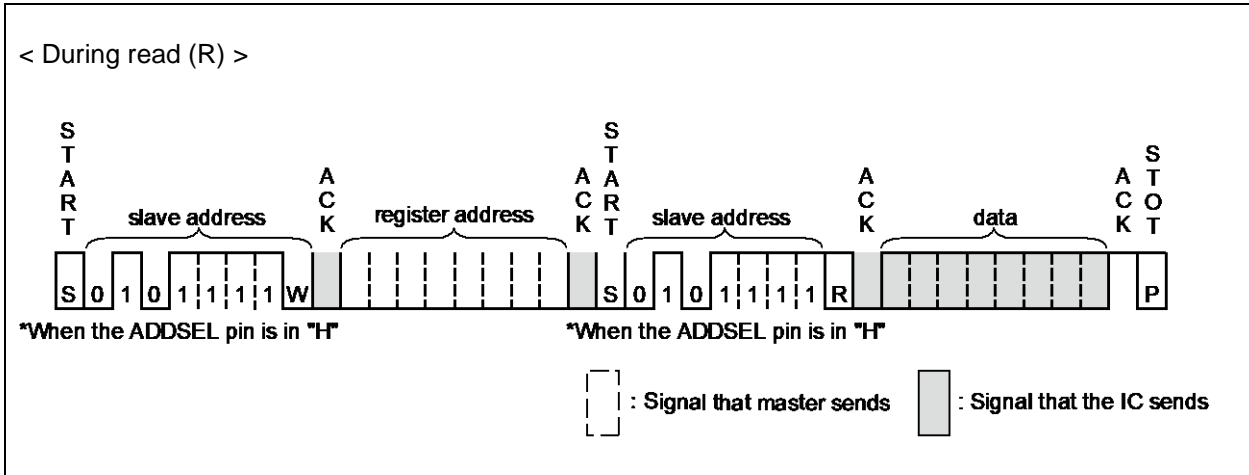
< During read (R) >

START

slave address

ACK

register address

ACK

START

slave address

ACK

data

ACK

STOT

S 0 1 0 1 1 1 1 W

S 0 1 0 1 1 1 1 R

P

*When the ADDSEL pin is in "H"

*When the ADDSEL pin is in "H"

: Signal that master sends

: Signal that the IC sends